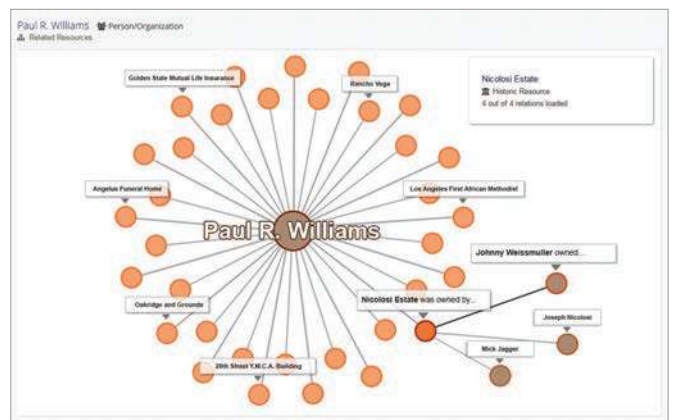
Paul R. Williams Person/Organization
Related Resources

Nicolosi Estate
Historic Resource
4 out of 4 relations loaded

Golden State Mutual Life Insurance

Rancho Vega

Angelus Funeral Home

Los Angeles First African Methodist

Paul R. Williams

Johnny Weissmuller owned...

Nicolosi Estate was owned by...

Oakridge and Grounds

Joseph Nicolosi

Mick Jagger

28th Street Y.M.C.A. Building